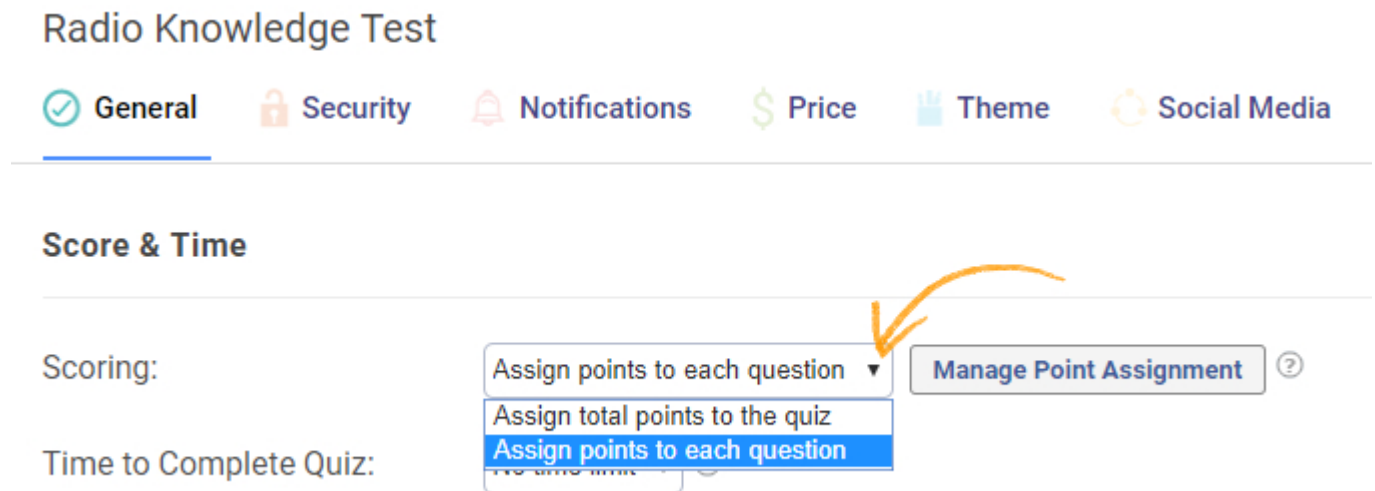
Radio Knowledge Test

General Security Notifications Price Theme Social Media

Score & Time

Scoring: Assign points to each question ▼ Manage Point Assignment ?

Assign total points to the quiz
Assign points to each question

Time to Complete Quiz: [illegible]